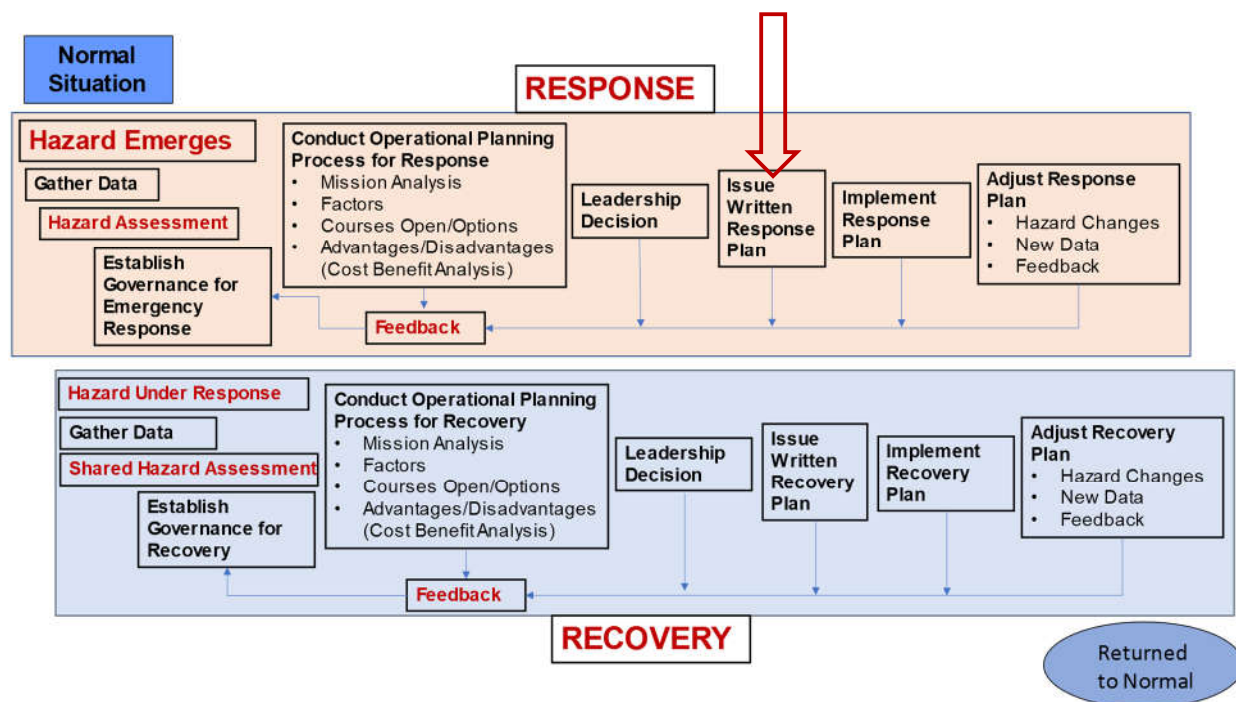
Normal Situation

RESPONSE

Hazard Emerges

Gather Data

Hazard Assessment

Establish Governance for Emergency Response

Conduct Operational Planning Process for Response
• Mission Analysis
• Factors
• Courses Open/Options
• Advantages/Disadvantages (Cost Benefit Analysis)

Feedback

Leadership Decision

Issue Written Response Plan

Implement Response Plan

Adjust Response Plan
• Hazard Changes
• New Data
• Feedback

Hazard Under Response

Gather Data

Shared Hazard Assessment

Establish Governance for Recovery

Conduct Operational Planning Process for Recovery
• Mission Analysis
• Factors
• Courses Open/Options
• Advantages/Disadvantages (Cost Benefit Analysis)

Feedback

Leadership Decision

Issue Written Recovery Plan

Implement Recovery Plan

Adjust Recovery Plan
• Hazard Changes
• New Data
• Feedback

RECOVERY

Returned to Normal